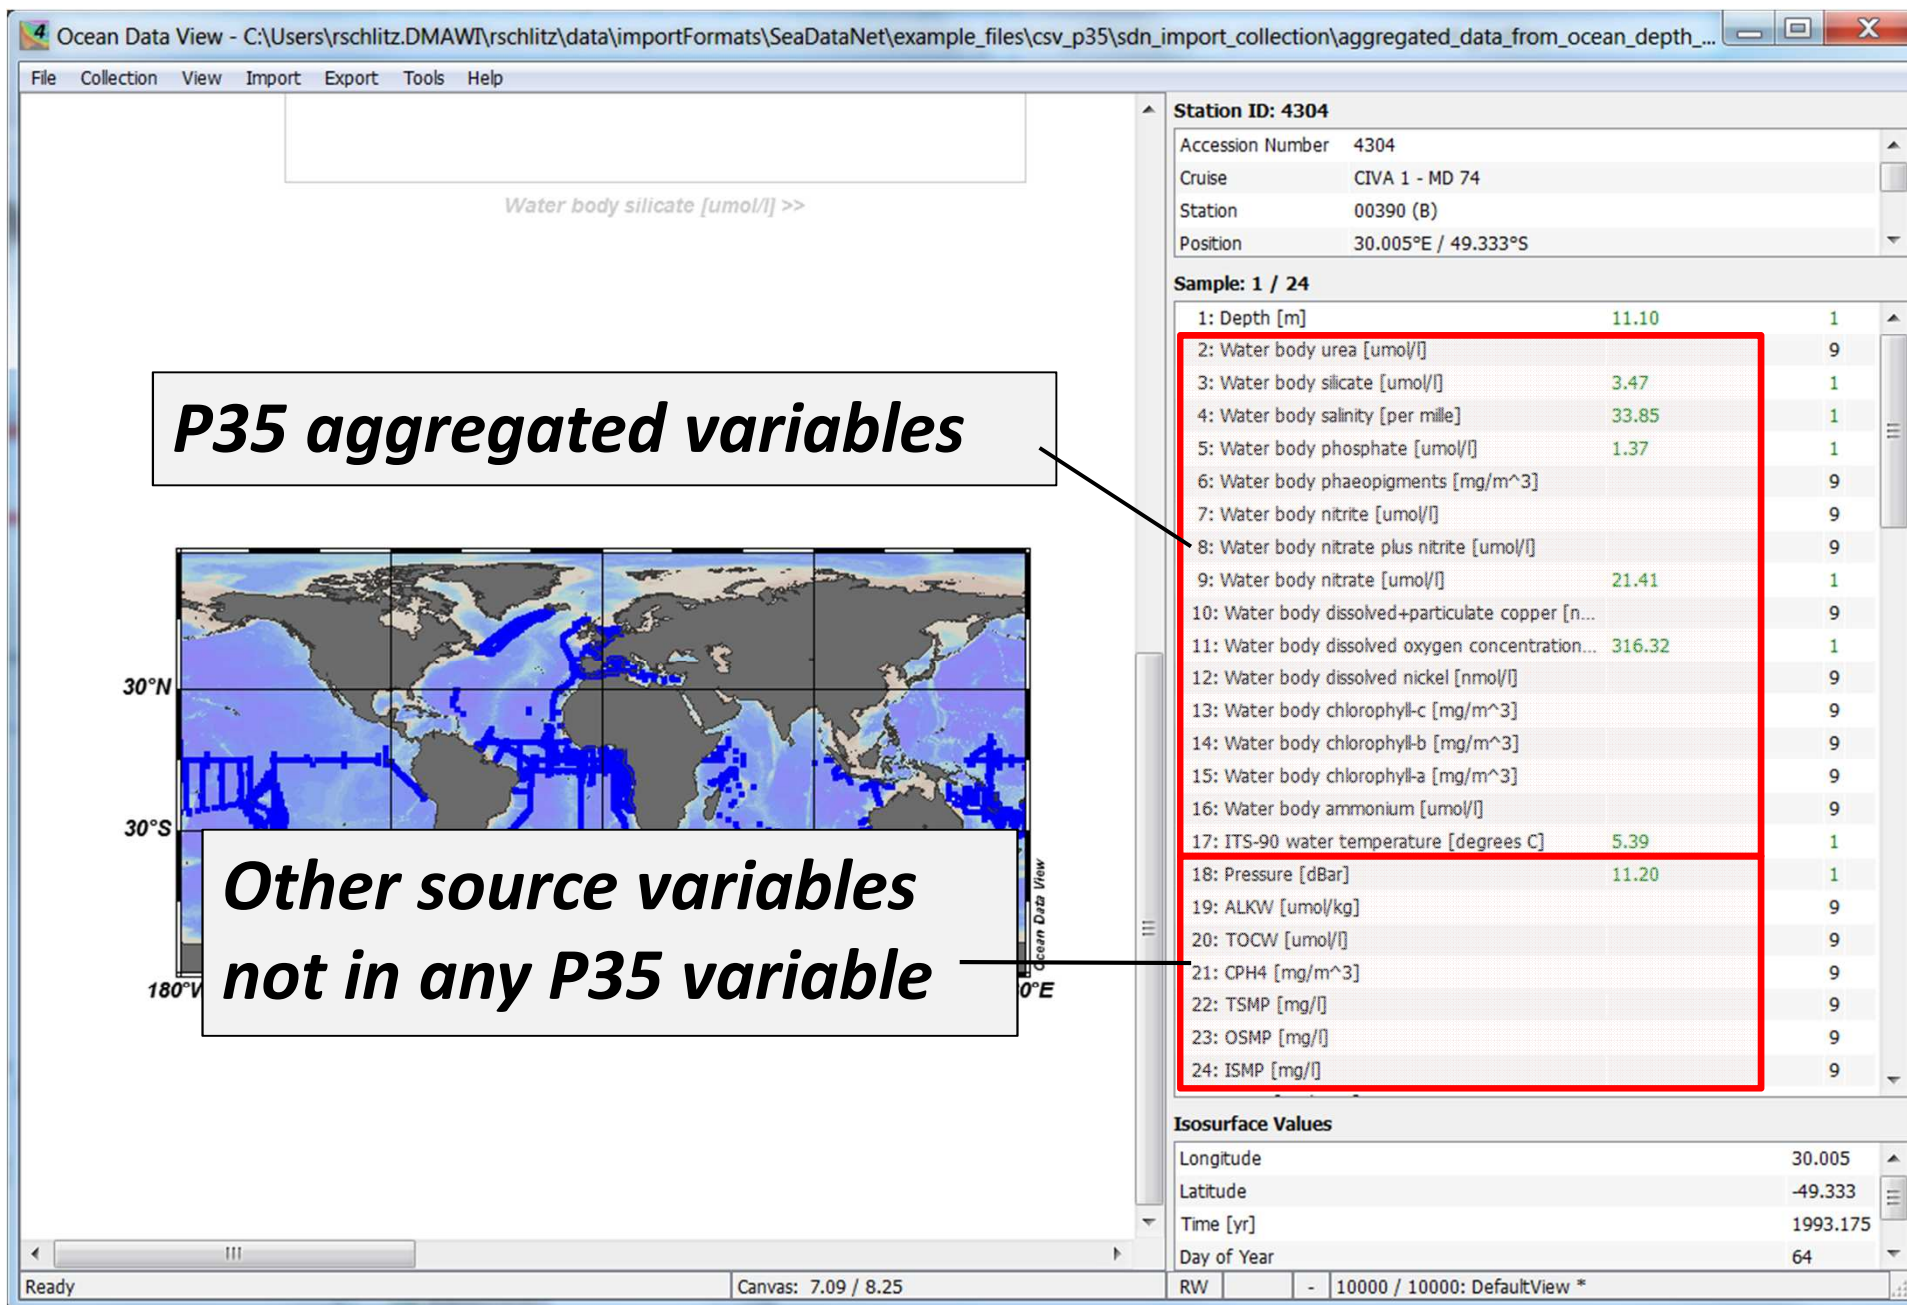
Ocean Data View - C:\Users\rschlitz.DMAWI\rschlitz\data\importFormats\SeaDataNet\example_files\csv_p35\sdn_import_collection\aggregated_data_from_ocean_depth_...

File Collection View Import Export Tools Help

Water body silicate [umol/l] >>

P35 aggregated variables

30°N

30°S

180°W

0°E

Ocean Data View

Other source variables not in any P35 variable

Station ID: 4304

| | |
|---|---|
| Accession Number | 4304 |
| Cruise | CIVA 1 - MD 74 |
| Station | 00390 (B) |
| Position | 30.005°E / 49.333°S |

Sample: 1 / 24

| | | |
|---|---|---|
| 1: Depth [m] | 11.10 | 1 |
| 2: Water body urea [umol/l] | | 9 |
| 3: Water body silicate [umol/l] | 3.47 | 1 |
| 4: Water body salinity [per mille] | 33.85 | 1 |
| 5: Water body phosphate [umol/l] | 1.37 | 1 |
| 6: Water body phaeopigments [mg/m^3] | | 9 |
| 7: Water body nitrite [umol/l] | | 9 |
| 8: Water body nitrate plus nitrite [umol/l] | | 9 |
| 9: Water body nitrate [umol/l] | 21.41 | 1 |
| 10: Water body dissolved+particulate copper [n... | | 9 |
| 11: Water body dissolved oxygen concentration... | 316.32 | 1 |
| 12: Water body dissolved nickel [nmol/l] | | 9 |
| 13: Water body chlorophyll-c [mg/m^3] | | 9 |
| 14: Water body chlorophyll-b [mg/m^3] | | 9 |
| 15: Water body chlorophyll-a [mg/m^3] | | 9 |
| 16: Water body ammonium [umol/l] | | 9 |
| 17: ITS-90 water temperature [degrees C] | 5.39 | 1 |
| 18: Pressure [dBar] | 11.20 | 1 |
| 19: ALKW [umol/kg] | | 9 |
| 20: TOCW [umol/l] | | 9 |
| 21: CPH4 [mg/m^3] | | 9 |
| 22: TSMP [mg/l] | | 9 |
| 23: OSMP [mg/l] | | 9 |
| 24: ISMP [mg/l] | | 9 |

Isosurface Values

| | |
|---|---|
| Longitude | 30.005 |
| Latitude | -49.333 |
| Time [yr] | 1993.175 |
| Day of Year | 64 |

Ready | Canvas: 7.09 / 8.25 | RW | - | 10000 / 10000: DefaultView *